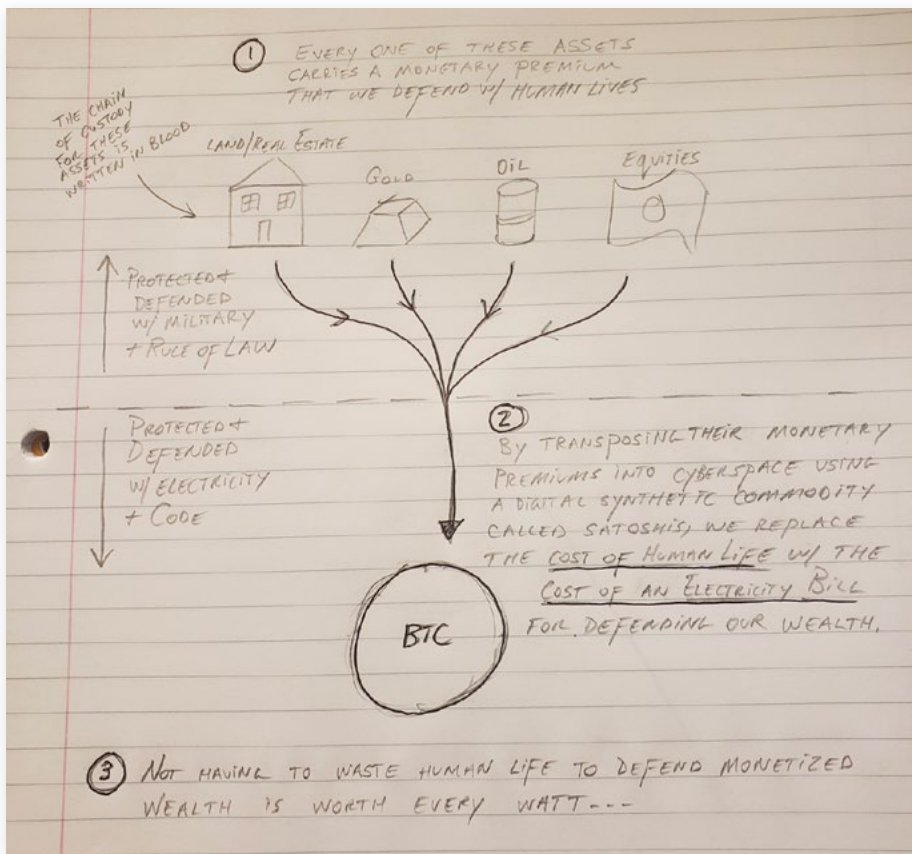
① EVERY ONE OF THESE ASSETS CARRIES A MONETARY PREMIUM THAT WE DEFEND W/ HUMAN LIVES

THE CHAIN OF CUSTODY FOR THESE ASSETS IS WRITTEN IN BLOOD

LAND/REAL ESTATE

GOLD

OIL

EQUITIES

PROTECTED + DEFENDED W/ MILITARY + RULE OF LAW

PROTECTED + DEFENDED W/ ELECTRICITY + CODE

② BY TRANSPOSING THEIR MONETARY PREMIUMS INTO CYBERSPACE USING A DIGITAL SYNTHETIC COMMODITY CALLED SATOSHIS, WE REPLACE THE COST OF HUMAN LIFE W/ THE COST OF AN ELECTRICITY BILL FOR DEFENDING OUR WEALTH.

BTC

③ NOT HAVING TO WASTE HUMAN LIFE TO DEFEND MONETIZED WEALTH IS WORTH EVERY WATT...